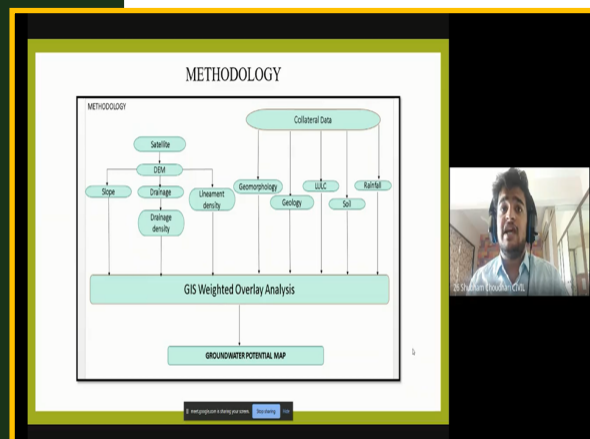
METHODOLOGY

METHODOLOGY

Collateral Data

Satellite

DEM

Slope

Drainage

Drainage density

Lineament density

Geomorphology

Geology

LULC

Soil

Rainfall

GIS Weighted Overlay Analysis

GROUNDWATER POTENTIAL MAP

meet.google.com is sharing your screen. Stop sharing Hide

20 Shubham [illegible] CIVIL